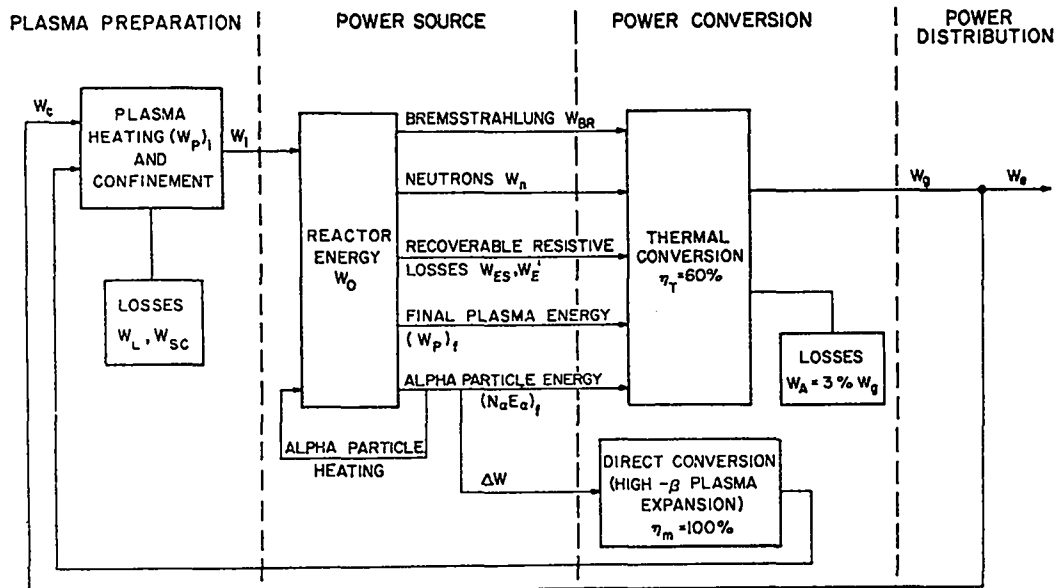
PLASMA PREPARATION

POWER SOURCE

POWER CONVERSION

POWER DISTRIBUTION

$W_c$

PLASMA HEATING $(W_P)_i$ AND CONFINEMENT

$W_I$

LOSSES $W_L$, $W_{SC}$

REACTOR ENERGY $W_0$

BREMSSTRAHLUNG $W_{BR}$

NEUTRONS $W_n$

RECOVERABLE RESISTIVE LOSSES $W_{ES}$, $W_E'$

FINAL PLASMA ENERGY $(W_P)_f$

ALPHA PARTICLE ENERGY $(N_\alpha E_\alpha)_f$

ALPHA PARTICLE HEATING

$\Delta W$

THERMAL CONVERSION $\eta_T$ =60%

LOSSES $W_A$ = 3% $W_g$

DIRECT CONVERSION (HIGH -$\beta$ PLASMA EXPANSION) $\eta_m$ =100%

$W_g$

$W_e$